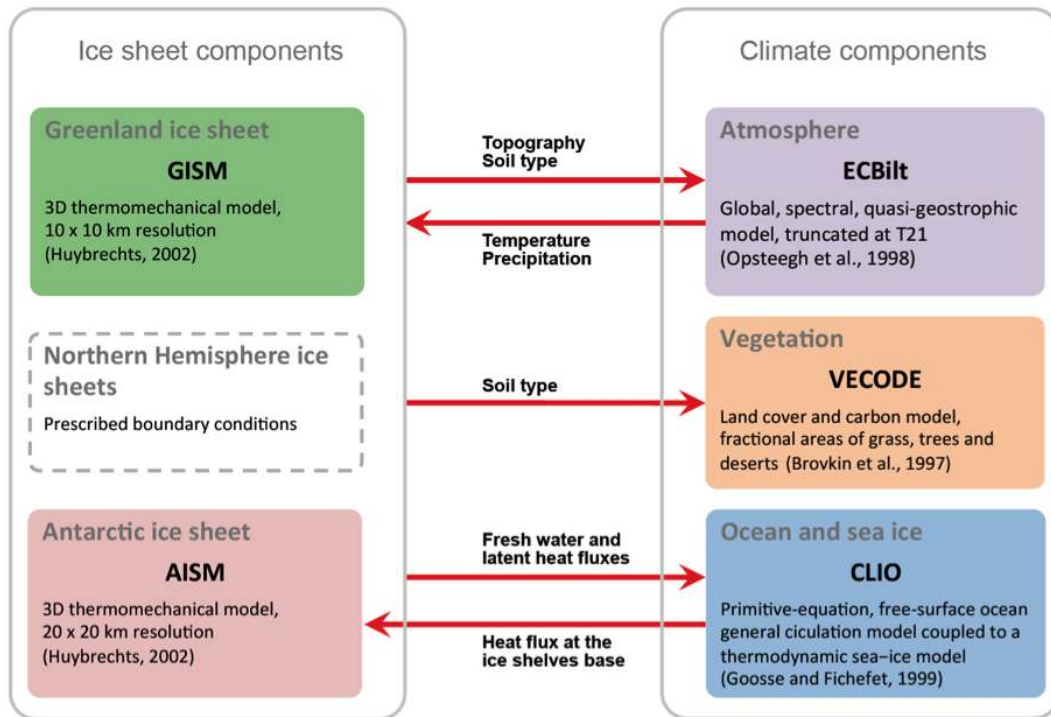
Ice sheet components

Greenland ice sheet

GISM

3D thermomechanical model, 10 x 10 km resolution (Huybrechts, 2002)

Northern Hemisphere ice sheets

Prescribed boundary conditions

Antarctic ice sheet

AISM

3D thermomechanical model, 20 x 20 km resolution (Huybrechts, 2002)

Topography
Soil type

Temperature
Precipitation

Soil type

Fresh water and latent heat fluxes

Heat flux at the ice shelves base

Climate components

Atmosphere

ECBilt

Global, spectral, quasi-geostrophic model, truncated at T21 (Opsteegh et al., 1998)

Vegetation

VECODE

Land cover and carbon model, fractional areas of grass, trees and deserts (Brovkin et al., 1997)

Ocean and sea ice

CLIO

Primitive-equation, free-surface ocean general ciculation model coupled to a thermodynamic sea–ice model (Goosse and Fichefet, 1999)